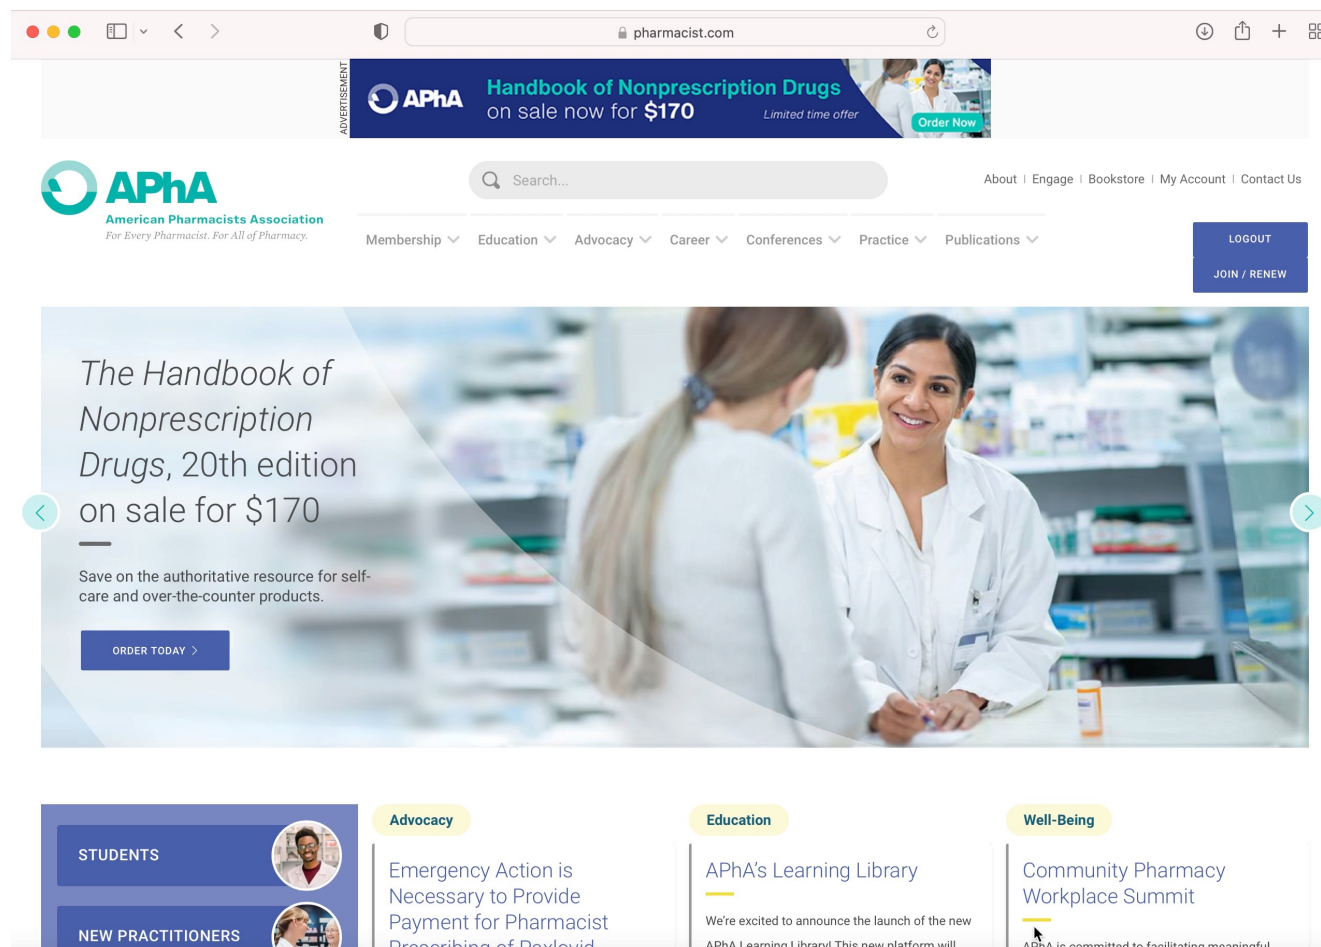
pharmacist.com

ADVERTISEMENT

APhA Handbook of Nonprescription Drugs on sale now for $170 Limited time offer Order Now

APhA American Pharmacists Association For Every Pharmacist. For All of Pharmacy.

Search...

About | Engage | Bookstore | My Account | Contact Us

Membership Education Advocacy Career Conferences Practice Publications

LOGOUT

JOIN / RENEW

The Handbook of Nonprescription Drugs, 20th edition on sale for $170

Save on the authoritative resource for self-care and over-the-counter products.

ORDER TODAY >

STUDENTS

NEW PRACTITIONERS

Advocacy

Emergency Action is Necessary to Provide Payment for Pharmacist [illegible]

Education

APhA's Learning Library

We're excited to announce the launch of the new APhA Learning Library! This new platform will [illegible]

Well-Being

Community Pharmacy Workplace Summit

APhA is committed to facilitating meaningful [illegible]